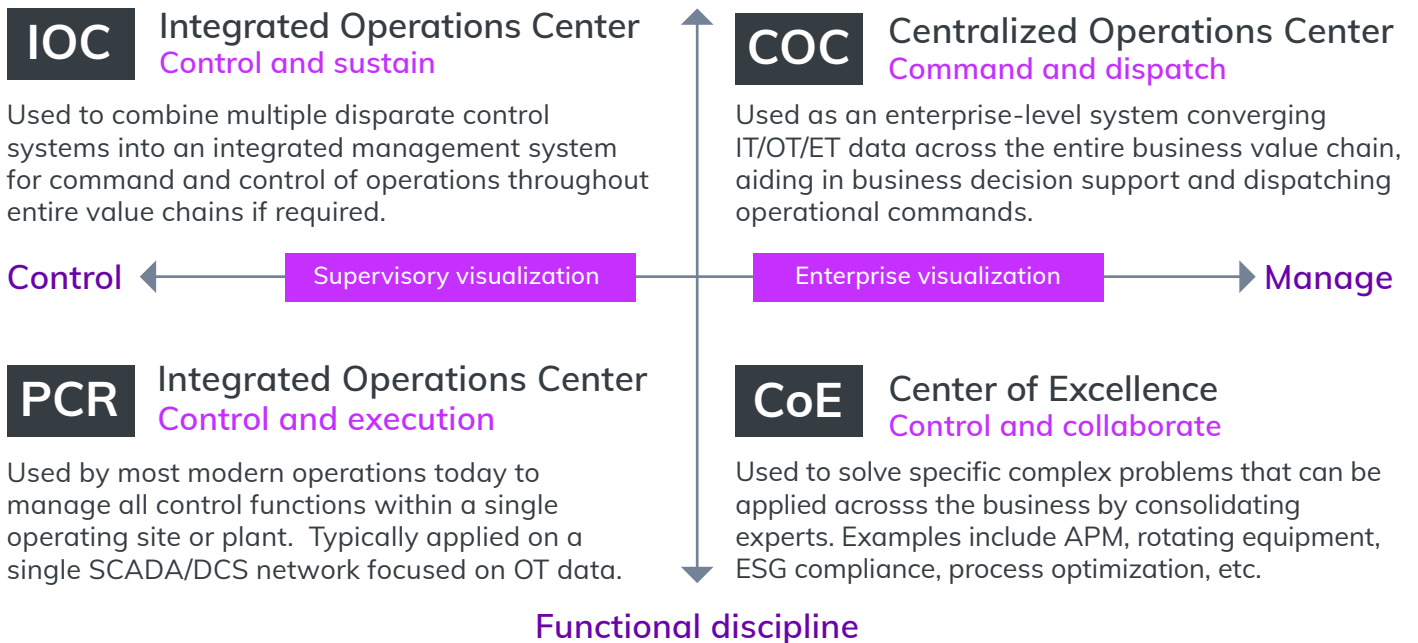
IOC Integrated Operations Center
Control and sustain

Used to combine multiple disparate control systems into an integrated management system for command and control of operations throughout entire value chains if required.

COC Centralized Operations Center
Command and dispatch

Used as an enterprise-level system converging IT/OT/ET data across the entire business value chain, aiding in business decision support and dispatching operational commands.

Control Supervisory visualization Enterprise visualization Manage

PCR Integrated Operations Center
Control and execution

Used by most modern operations today to manage all control functions within a single operating site or plant. Typically applied on a single SCADA/DCS network focused on OT data.

CoE Center of Excellence
Control and collaborate

Used to solve specific complex problems that can be applied acrosss the business by consolidating experts. Examples include APM, rotating equipment, ESG compliance, process optimization, etc.

Functional discipline